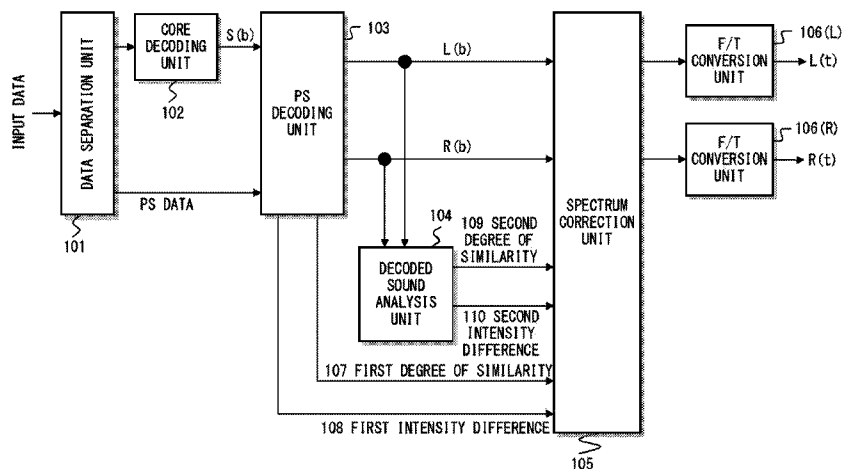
INPUT DATA

DATA SEPARATION UNIT

101

CORE DECODING UNIT

102

S (b)

PS DATA

PS DECODING UNIT

103

L (b)

R (b)

104

DECODED SOUND ANALYSIS UNIT

109 SECOND DEGREE OF SIMILARITY

110 SECOND INTENSITY DIFFERENCE

107 FIRST DEGREE OF SIMILARITY

108 FIRST INTENSITY DIFFERENCE

SPECTRUM CORRECTION UNIT

105

F/T CONVERSION UNIT

106 (L)

L (t)

F/T CONVERSION UNIT

106 (R)

R (t)